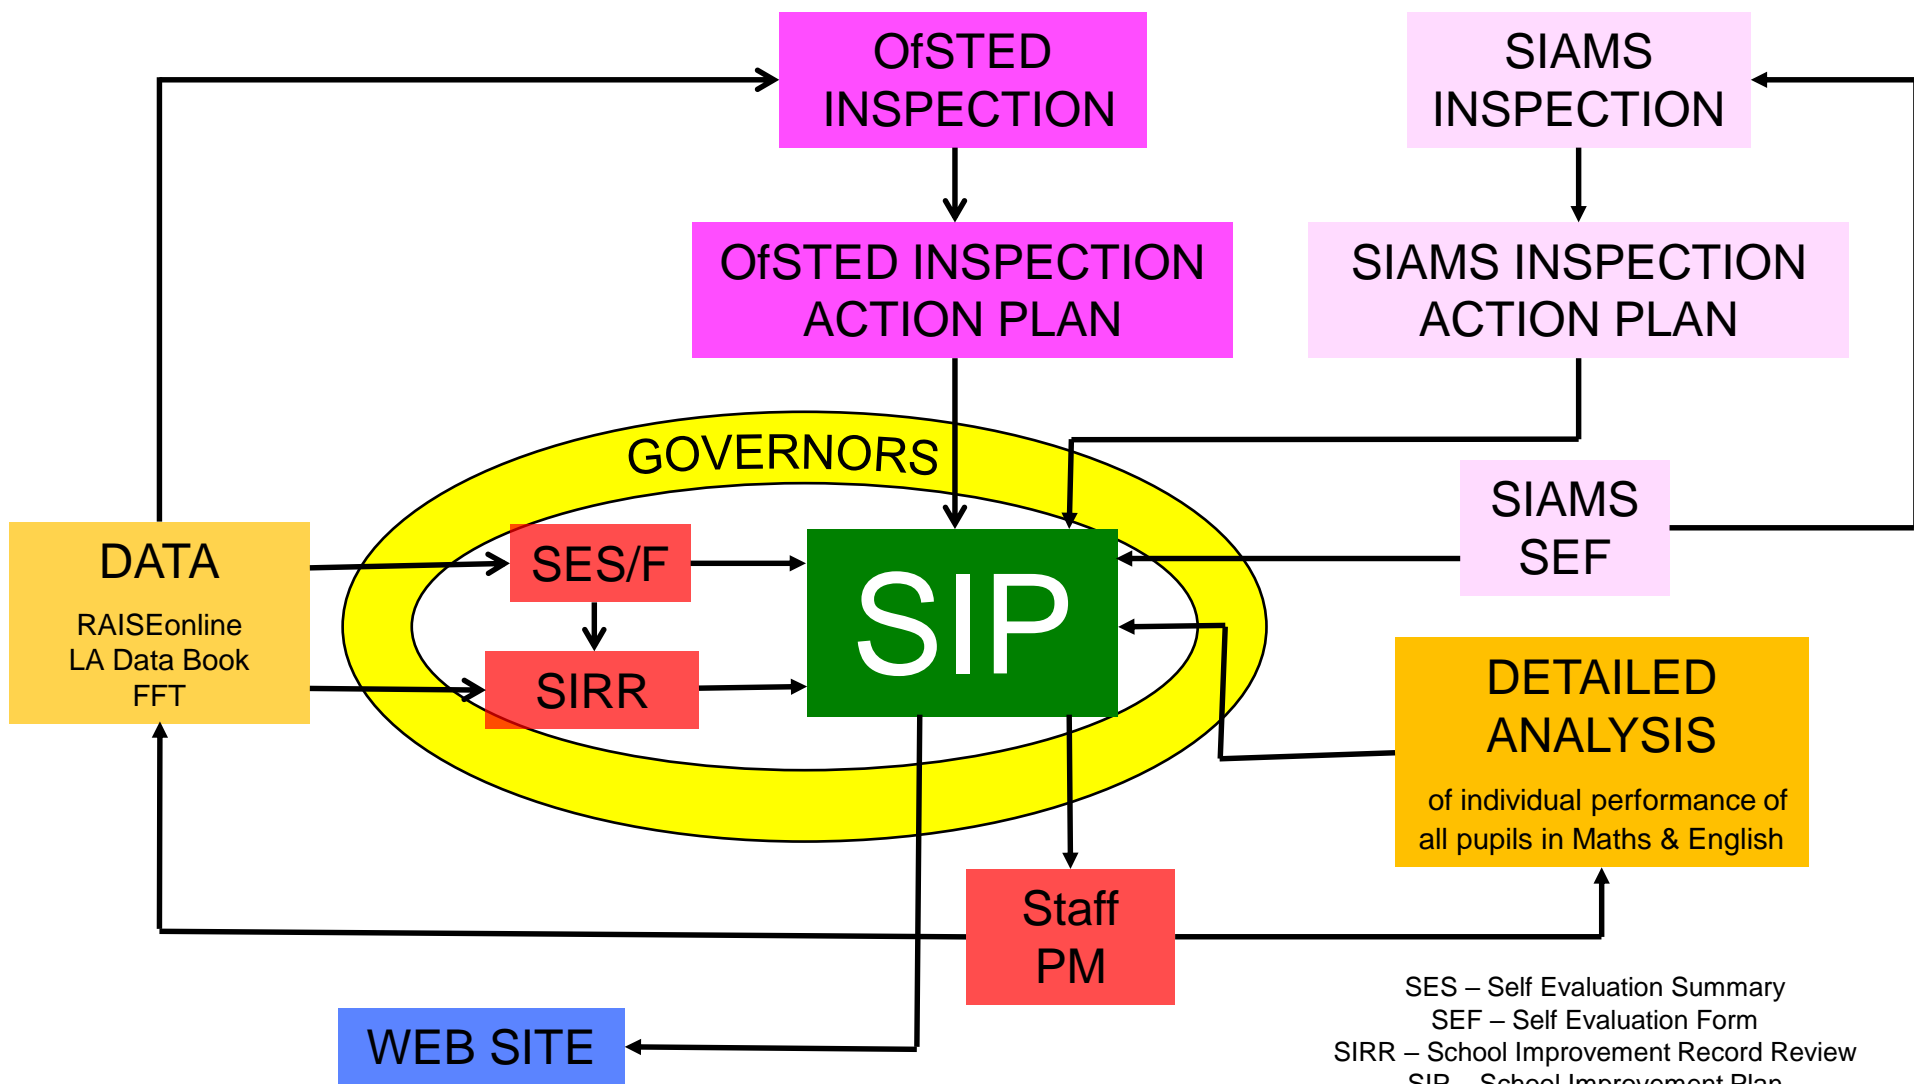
OfSTED INSPECTION

SIAMS INSPECTION

OfSTED INSPECTION ACTION PLAN

SIAMS INSPECTION ACTION PLAN

GOVERNORS

DATA

RAISEonline
LA Data Book
FFT

SES/F

SIRR

SIP

SIAMS SEF

DETAILED ANALYSIS

of individual performance of all pupils in Maths & English

Staff PM

WEB SITE

SES – Self Evaluation Summary
SEF – Self Evaluation Form
SIRR – School Improvement Record Review
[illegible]